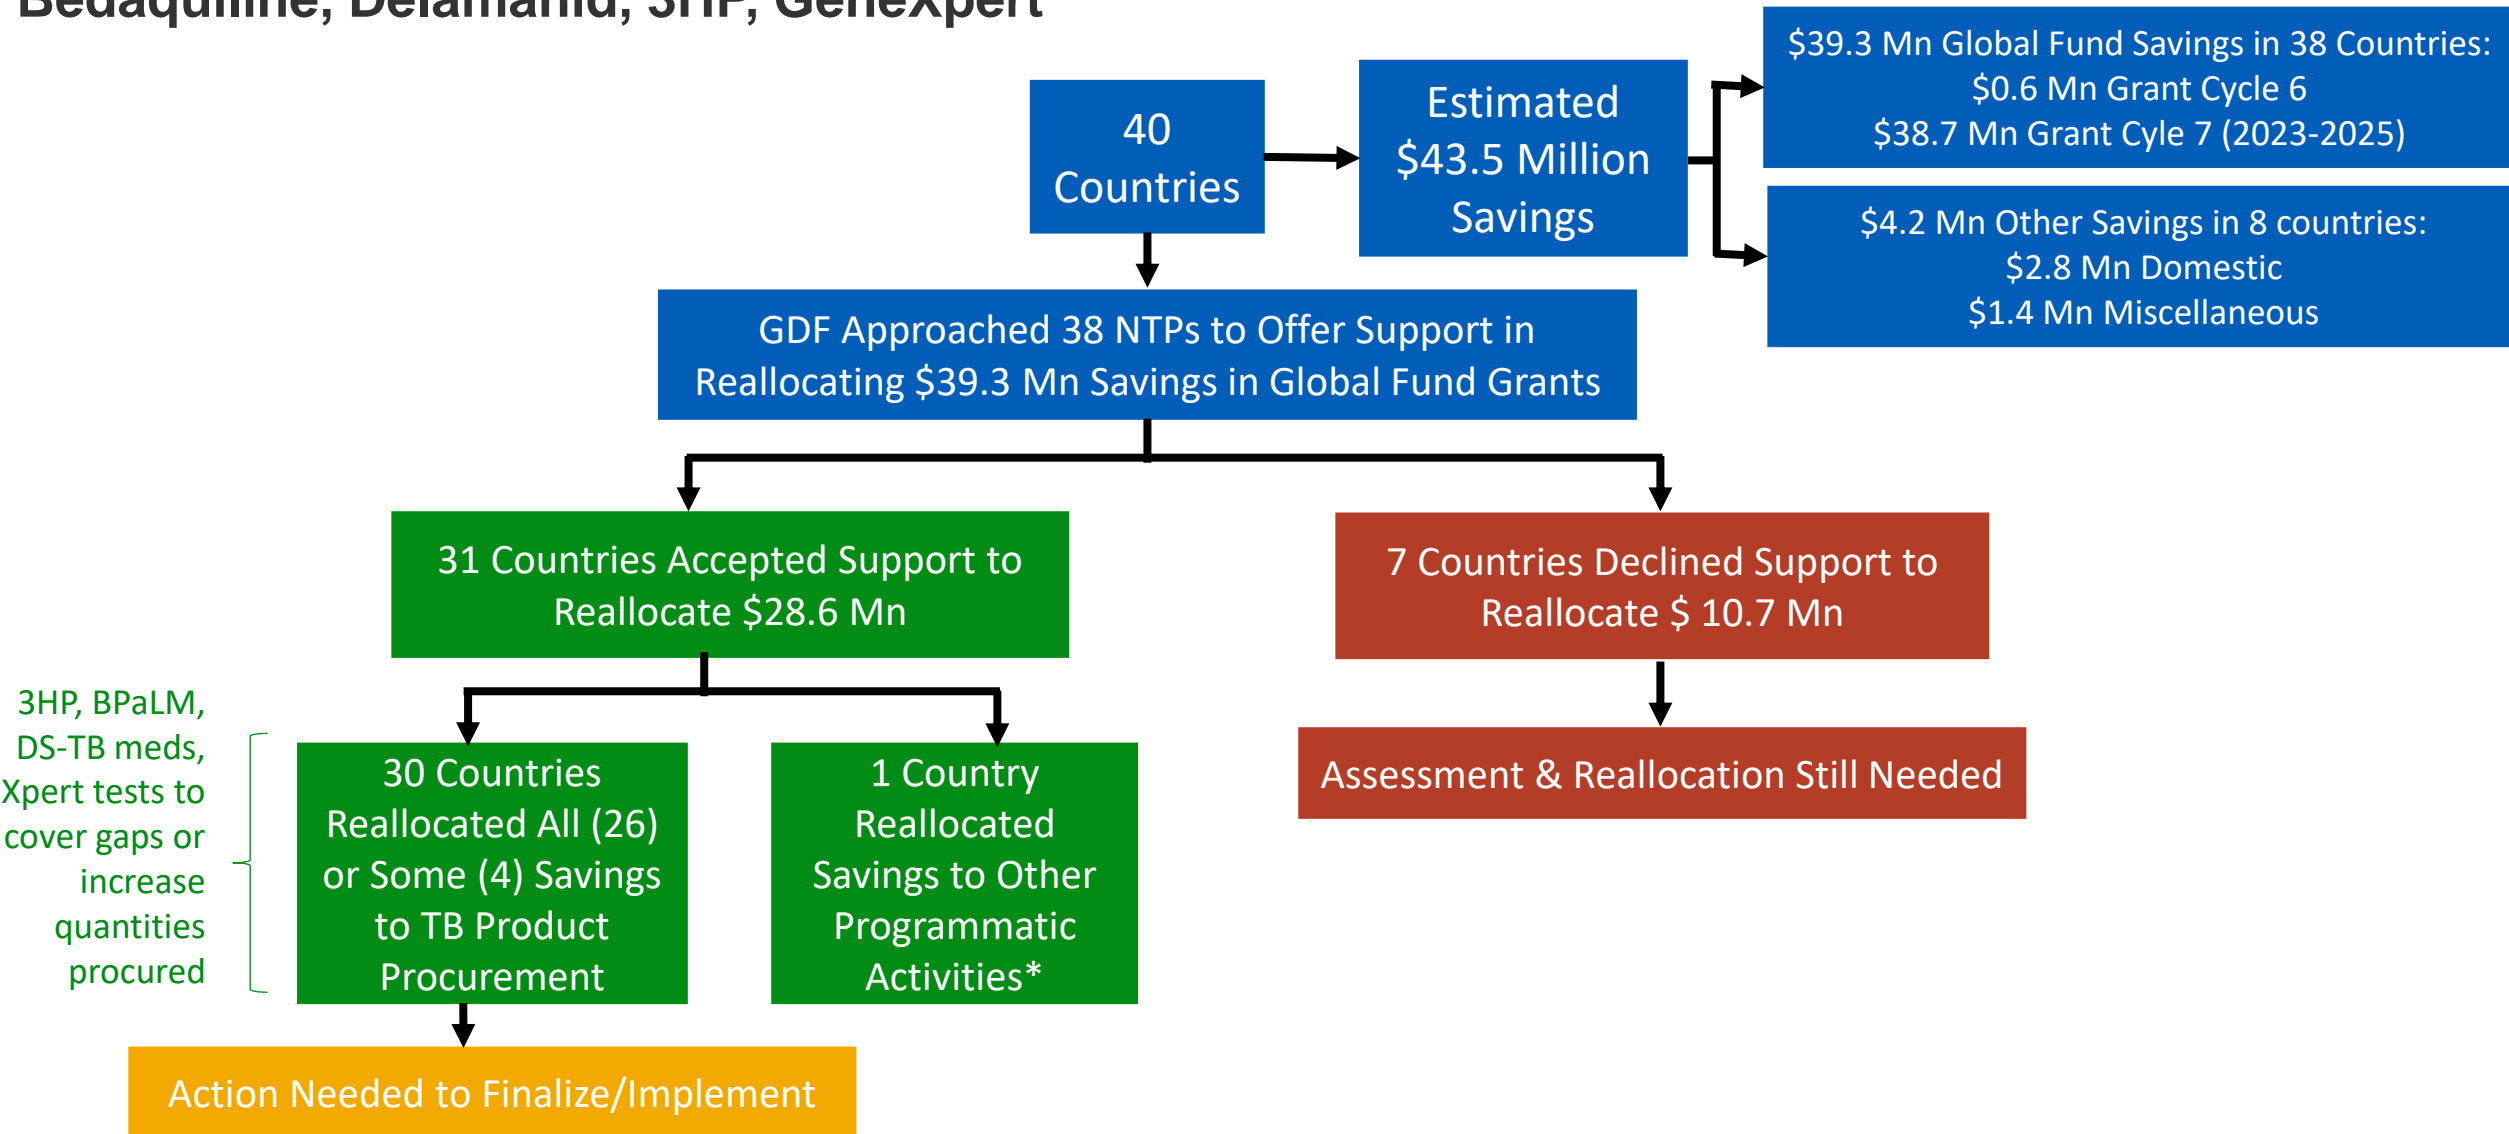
Bedaquiline, Delamanid, 3HP, GeneXpert

40 Countries

Estimated $43.5 Million Savings

$39.3 Mn Global Fund Savings in 38 Countries:
$0.6 Mn Grant Cycle 6
$38.7 Mn Grant Cyle 7 (2023-2025)

$4.2 Mn Other Savings in 8 countries:
$2.8 Mn Domestic
$1.4 Mn Miscellaneous

GDF Approached 38 NTPs to Offer Support in Reallocating $39.3 Mn Savings in Global Fund Grants

31 Countries Accepted Support to Reallocate $28.6 Mn

7 Countries Declined Support to Reallocate $ 10.7 Mn

3HP, BPaLM, DS-TB meds, Xpert tests to cover gaps or increase quantities procured

30 Countries Reallocated All (26) or Some (4) Savings to TB Product Procurement

1 Country Reallocated Savings to Other Programmatic Activities*

Assessment & Reallocation Still Needed

Action Needed to Finalize/Implement